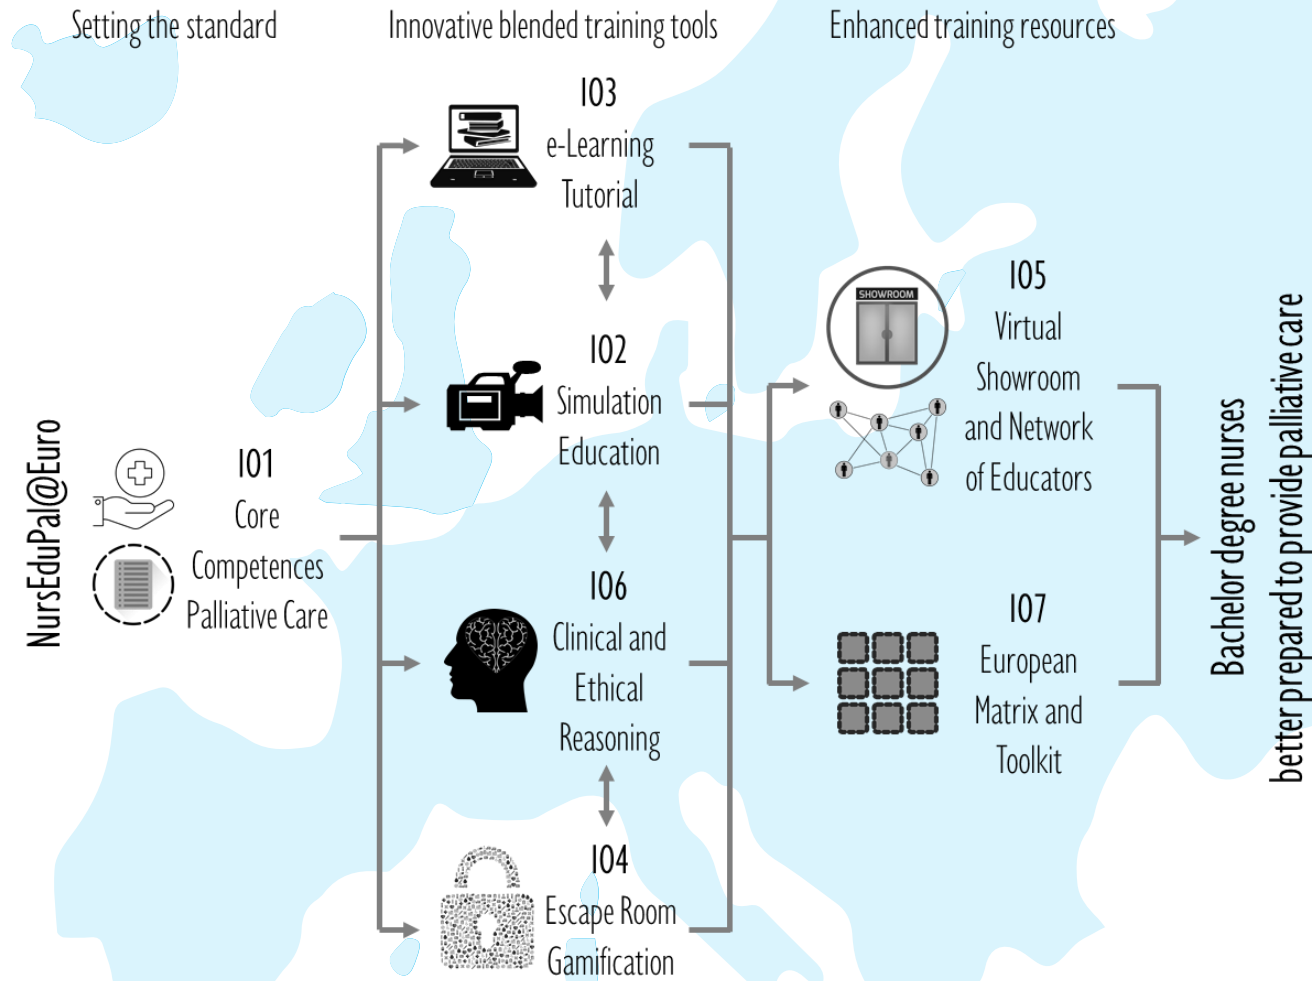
Setting the standard

Innovative blended training tools

Enhanced training resources

NursEduPal@Euro

IO1
Core
Competences
Palliative Care

IO3
e-Learning
Tutorial

IO2
Simulation
Education

IO6
Clinical and
Ethical
Reasoning

IO4
Escape Room
Gamification

SHOWROOM

IO5
Virtual
Showroom
and Network
of Educators

IO7
European
Matrix and
Toolkit

Bachelor degree nurses
better prepared to provide palliative care